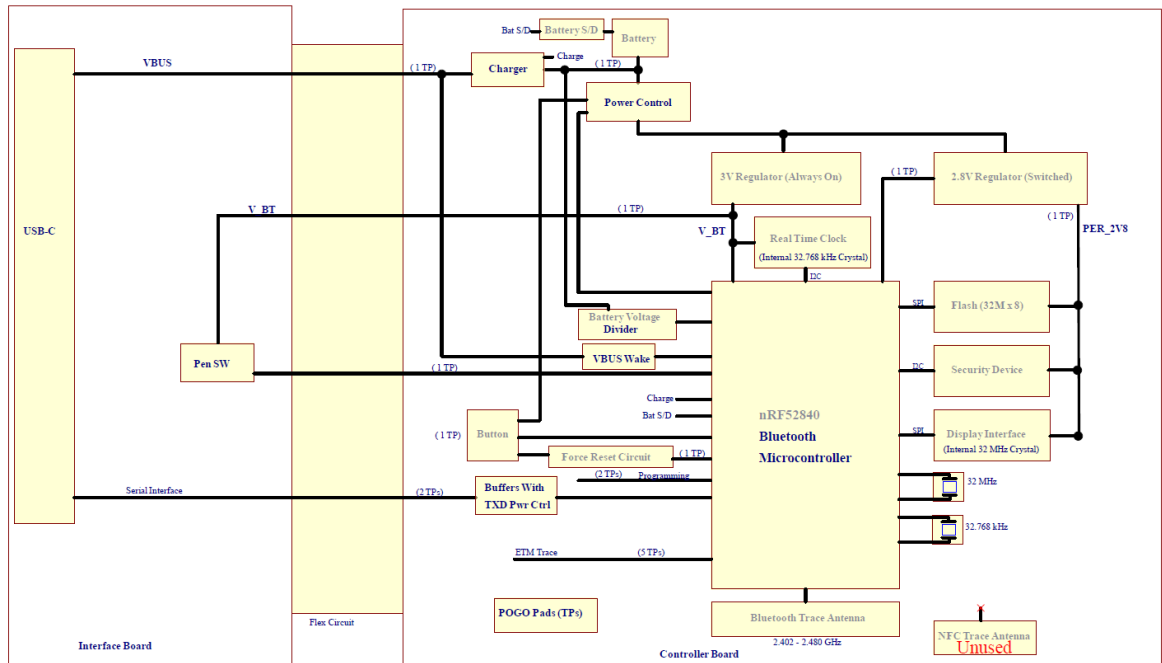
Bat S/D
Battery S/D
Battery
VBUS
(1 TP)
Charger
Charge
(1 TP)
Power Control
3V Regulator (Always On)
(1 TP)
2.8V Regulator (Switched)
USB-C
V_BT
(1 TP)
(1 TP)
PER_2V8
V_BT
Real Time Clock
(Internal 32.768 kHz Crystal)
I2C
SPI
Flash (32M x 8)
Battery Voltage Divider
Pen SW
VBUS Wake
(1 TP)
I2C
Security Device
Charge
Bat S/D
nRF52840
Bluetooth
Microcontroller
(1 TP)
Button
SPI
Display Interface
(Internal 32 MHz Crystal)
Force Reset Circuit
(1 TP)
(2 TPs)
Programming
Serial Interface
(2 TPs)
Buffers With TXD Pwr Ctrl
32 MHz
32.768 kHz
ETM Trace
(5 TPs)
POGO Pads (TPs)
Bluetooth Trace Antenna
2.402 - 2.480 GHz
NFC Trace Antenna
Unused
Flex Circuit
Interface Board
Controller Board